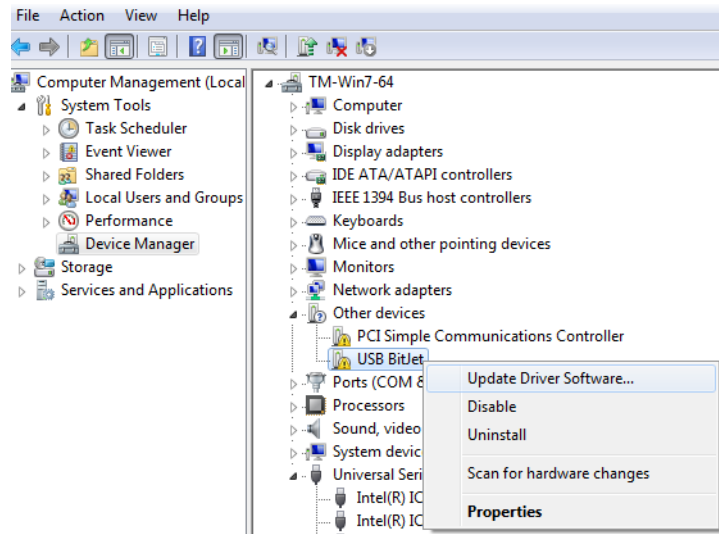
File Action View Help

Computer Management (Local
System Tools
Task Scheduler
Event Viewer
Shared Folders
Local Users and Groups
Performance
Device Manager
Storage
Services and Applications

TM-Win7-64
Computer
Disk drives
Display adapters
IDE ATA/ATAPI controllers
IEEE 1394 Bus host controllers
Keyboards
Mice and other pointing devices
Monitors
Network adapters
Other devices
PCI Simple Communications Controller
USB BitJet
Ports (COM &
Processors
Sound, video
System devic
Universal Seri
Intel(R) IC
Intel(R) IC

Update Driver Software...
Disable
Uninstall
Scan for hardware changes
Properties